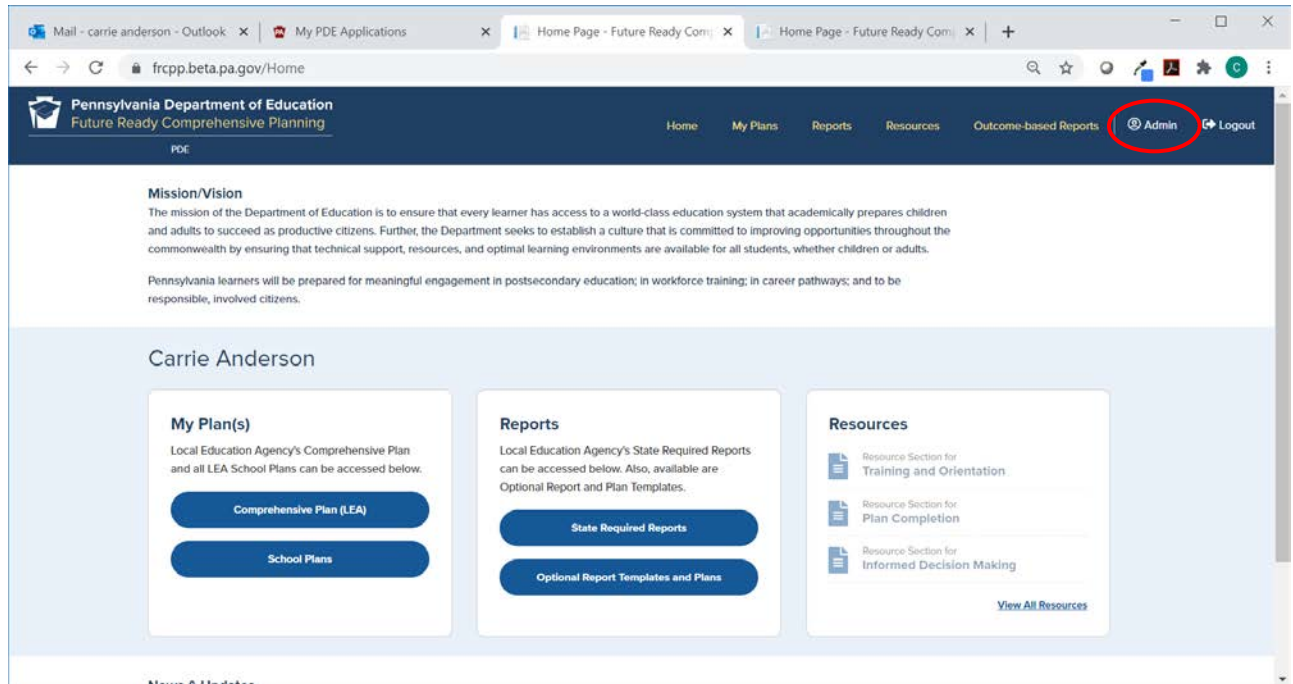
Mail - carrie anderson - Outlook ×
My PDE Applications ×
Home Page - Future Ready Comp ×
Home Page - Future Ready Comp ×
+

frcpp.beta.pa.gov/Home

Pennsylvania Department of Education
Future Ready Comprehensive Planning
PDE

Home My Plans Reports Resources Outcome-based Reports Admin Logout

Mission/Vision
The mission of the Department of Education is to ensure that every learner has access to a world-class education system that academically prepares children and adults to succeed as productive citizens. Further, the Department seeks to establish a culture that is committed to improving opportunities throughout the commonwealth by ensuring that technical support, resources, and optimal learning environments are available for all students, whether children or adults.

Pennsylvania learners will be prepared for meaningful engagement in postsecondary education; in workforce training; in career pathways; and to be responsible, involved citizens.

Carrie Anderson

My Plan(s)
Local Education Agency's Comprehensive Plan and all LEA School Plans can be accessed below.
Comprehensive Plan (LEA)
School Plans

Reports
Local Education Agency's State Required Reports can be accessed below. Also, available are Optional Report and Plan Templates.
State Required Reports
Optional Report Templates and Plans

Resources
Resource Section for
Training and Orientation
Resource Section for
Plan Completion
Resource Section for
Informed Decision Making
View All Resources

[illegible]